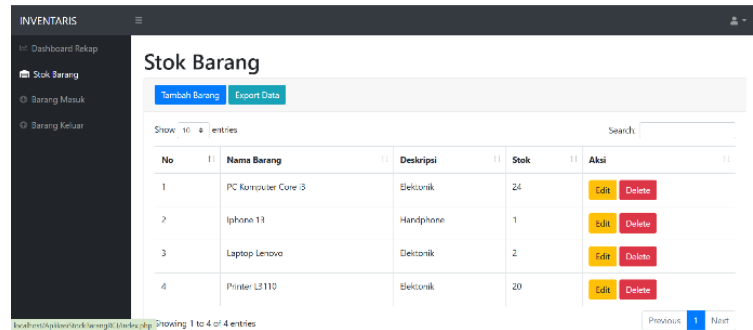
INVENTARIS

Dashboard Rekap
Stok Barang
Barang Masuk
Barang Keluar

Stok Barang

Tambah Barang Export Data

Show 10 entries

Search:

| No | Nama Barang | Deskripsi | Stok | Aksi |
|---|---|---|---|---|
| 1 | PC Komputer Core I3 | Elektonik | 24 | Edit Delete |
| 2 | Iphone 13 | Handphone | 1 | Edit Delete |
| 3 | Laptop Lenovo | Elektonik | 2 | Edit Delete |
| 4 | Printer L3110 | Elektonik | 20 | Edit Delete |

localhost/Aplikasi/stokbarangCI/index.php Showing 1 to 4 of 4 entries

Previous 1 Next